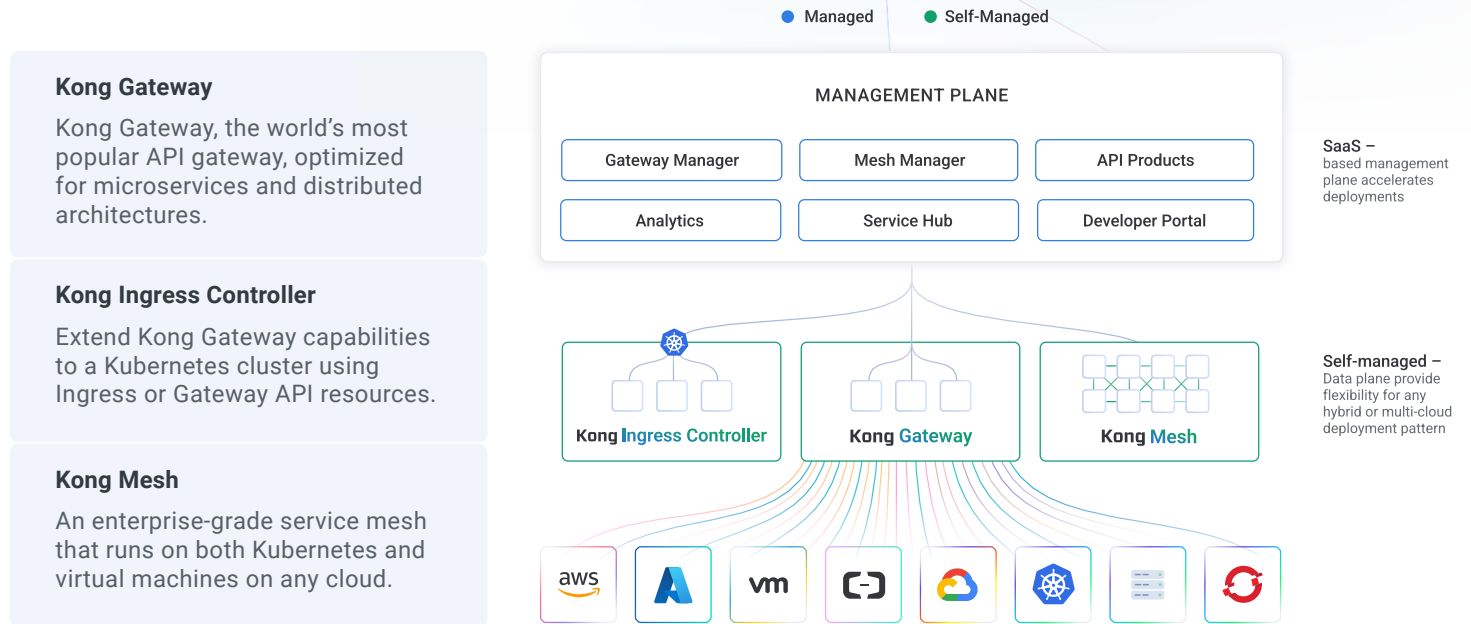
Kong Gateway

Kong Gateway, the world's most popular API gateway, optimized for microservices and distributed architectures.

Kong Ingress Controller

Extend Kong Gateway capabilities to a Kubernetes cluster using Ingress or Gateway API resources.

Kong Mesh

An enterprise-grade service mesh that runs on both Kubernetes and virtual machines on any cloud.

Managed Self-Managed

MANAGEMENT PLANE

Gateway Manager
Mesh Manager
API Products
Analytics
Service Hub
Developer Portal

SaaS – based management plane accelerates deployments

Kong Ingress Controller
Kong Gateway
Kong Mesh

Self-managed – Data plane provide flexibility for any hybrid or multi-cloud deployment pattern

aws
vm